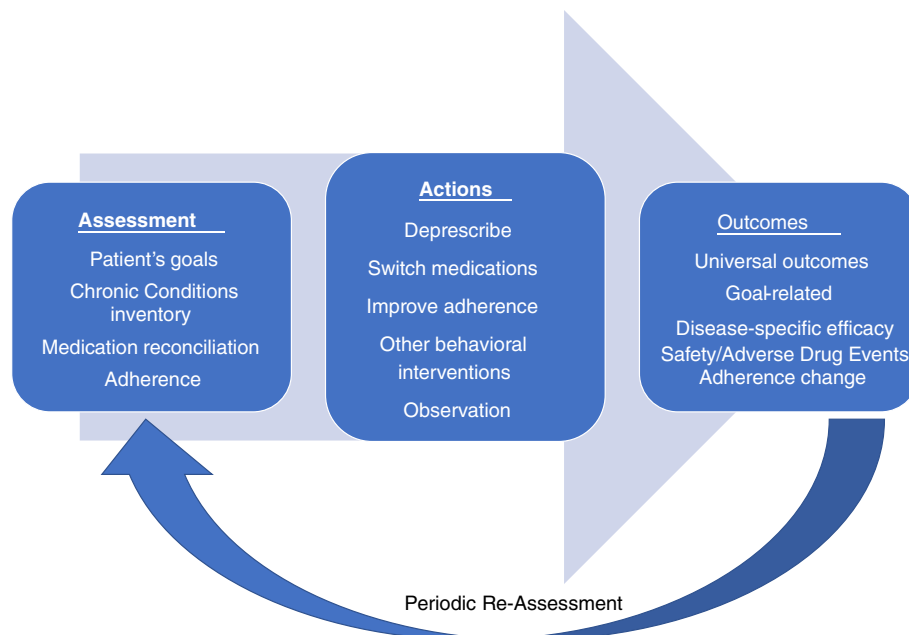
Assessment

Patient's goals

Chronic Conditions inventory

Medication reconciliation

Adherence

Actions

Deprescribe

Switch medications

Improve adherence

Other behavioral interventions

Observation

Outcomes

Universal outcomes

Goal-related

Disease-specific efficacy

Safety/Adverse Drug Events

Adherence change

Periodic Re-Assessment